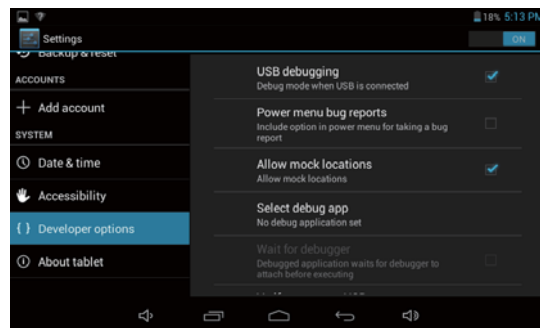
18% 5:13 PM

Settings

ON

Backup & reset

ACCOUNTS

Add account

SYSTEM

Date & time

Accessibility

Developer options

About tablet

USB debugging
Debug mode when USB is connected

Power menu bug reports
Include option in power menu for taking a bug report

Allow mock locations
Allow mock locations

Select debug app
No debug application set

Wait for debugger
Debugged application waits for debugger to attach before executing

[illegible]